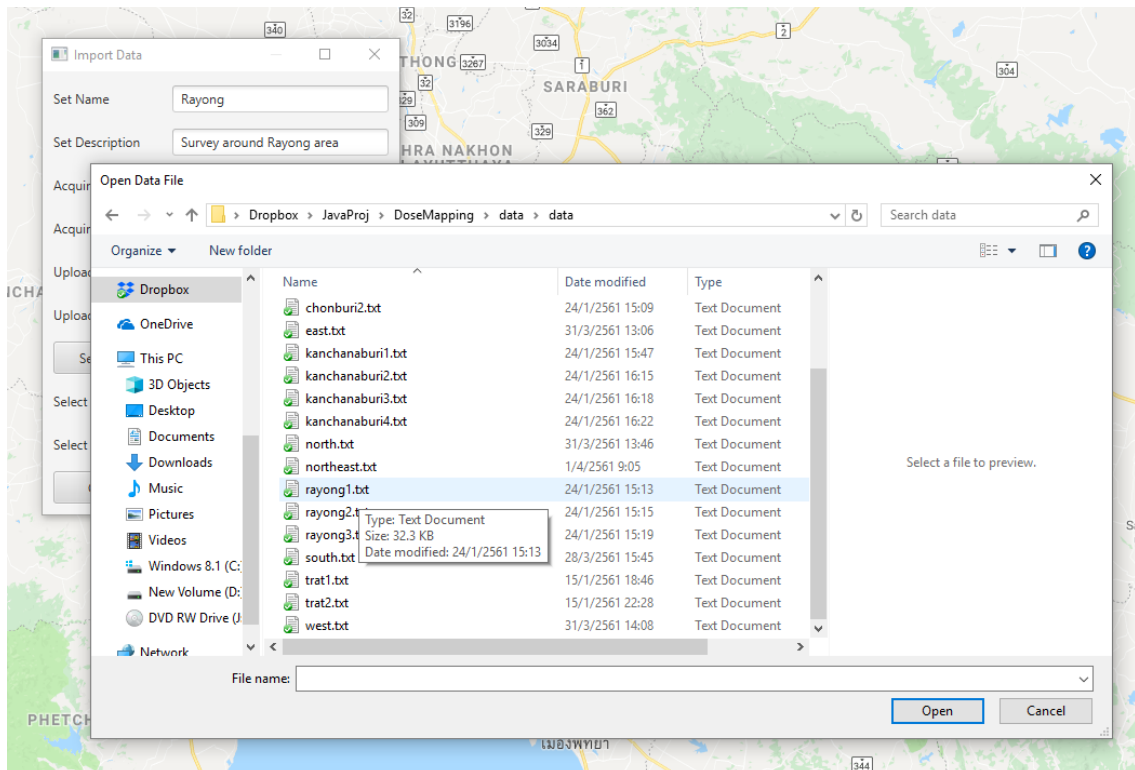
340
32
3196
3034
2
THONG 3267
32
SARABURI
304
29
362
309
329
HRA NAKHON

Import Data

Set Name Rayong

Set Description Survey around Rayong area

Acqui

Acqui

Uploa

Uploa

Se

Select

Select

CHA

Open Data File

Dropbox › JavaProj › DoseMapping › data › data

Search data

Organize ▾ New folder

Dropbox
OneDrive
This PC
3D Objects
Desktop
Documents
Downloads
Music
Pictures
Videos
Windows 8.1 (C:
New Volume (D:
DVD RW Drive (
Network

| Name | Date modified | Type |
|---|---|---|
| chonburi2.txt | 24/1/2561 15:09 | Text Document |
| east.txt | 31/3/2561 13:06 | Text Document |
| kanchanaburi1.txt | 24/1/2561 15:47 | Text Document |
| kanchanaburi2.txt | 24/1/2561 16:15 | Text Document |
| kanchanaburi3.txt | 24/1/2561 16:18 | Text Document |
| kanchanaburi4.txt | 24/1/2561 16:22 | Text Document |
| north.txt | 31/3/2561 13:46 | Text Document |
| northeast.txt | 1/4/2561 9:05 | Text Document |
| rayong1.txt | 24/1/2561 15:13 | Text Document |
| rayong2.t | 24/1/2561 15:15 | Text Document |
| rayong3.t | 24/1/2561 15:19 | Text Document |
| south.txt | 28/3/2561 15:45 | Text Document |
| trat1.txt | 15/1/2561 18:46 | Text Document |
| trat2.txt | 15/1/2561 22:28 | Text Document |
| west.txt | 31/3/2561 14:08 | Text Document |

Type: Text Document
Size: 32.3 KB
Date modified: 24/1/2561 15:13

Select a file to preview.

File name:

Open Cancel

PETCH
เมืองพัทยา
344